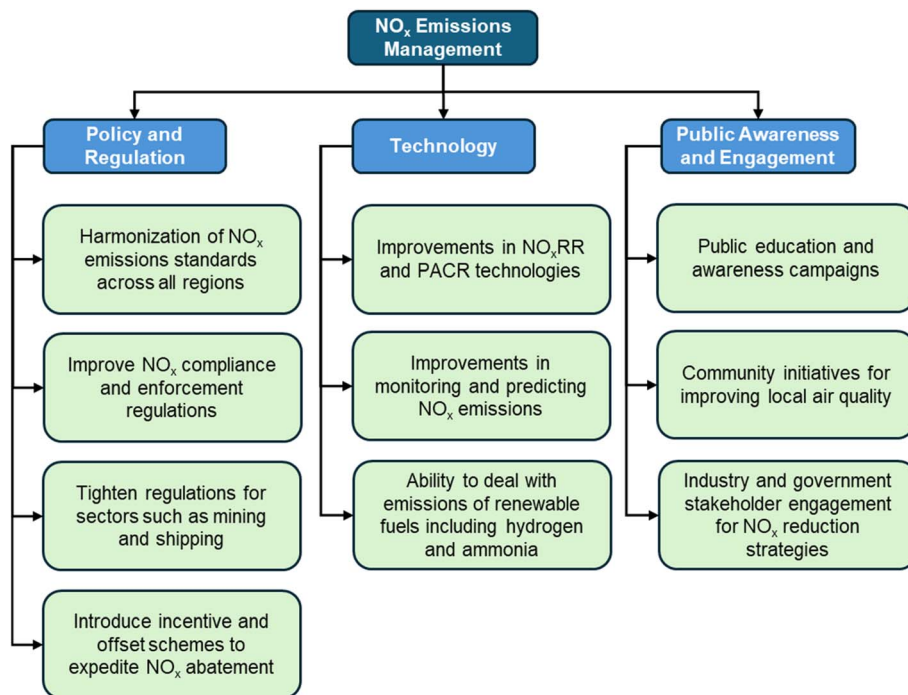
$NO_x$ Emissions Management

Policy and Regulation

Harmonization of $NO_x$ emissions standards across all regions

Improve $NO_x$ compliance and enforcement regulations

Tighten regulations for sectors such as mining and shipping

Introduce incentive and offset schemes to expedite $NO_x$ abatement

Technology

Improvements in $NO_x$RR and PACR technologies

Improvements in monitoring and predicting $NO_x$ emissions

Ability to deal with emissions of renewable fuels including hydrogen and ammonia

Public Awareness and Engagement

Public education and awareness campaigns

Community initiatives for improving local air quality

Industry and government stakeholder engagement for $NO_x$ reduction strategies